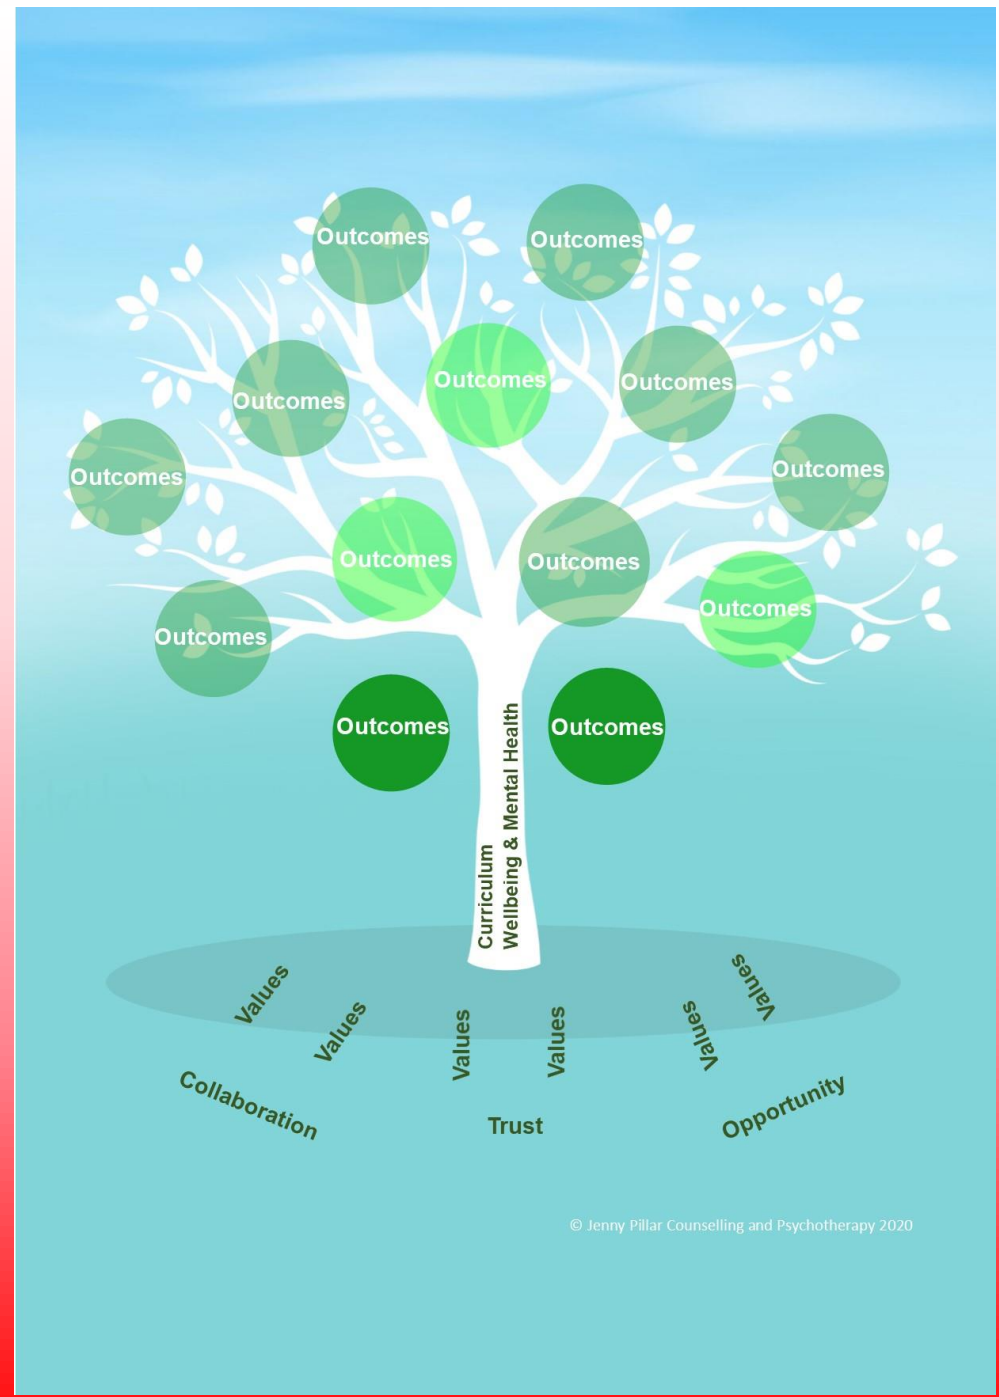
Outcomes

Outcomes

Outcomes

Outcomes

Outcomes

Outcomes

Outcomes

Outcomes

Outcomes

Outcomes

Outcomes

Outcomes

Outcomes

Curriculum
Wellbeing & Mental Health

Values

Values

Values

Values

Values

Values

Collaboration

Trust

Opportunity

© Jenny Pillar Counselling and Psychotherapy 2020